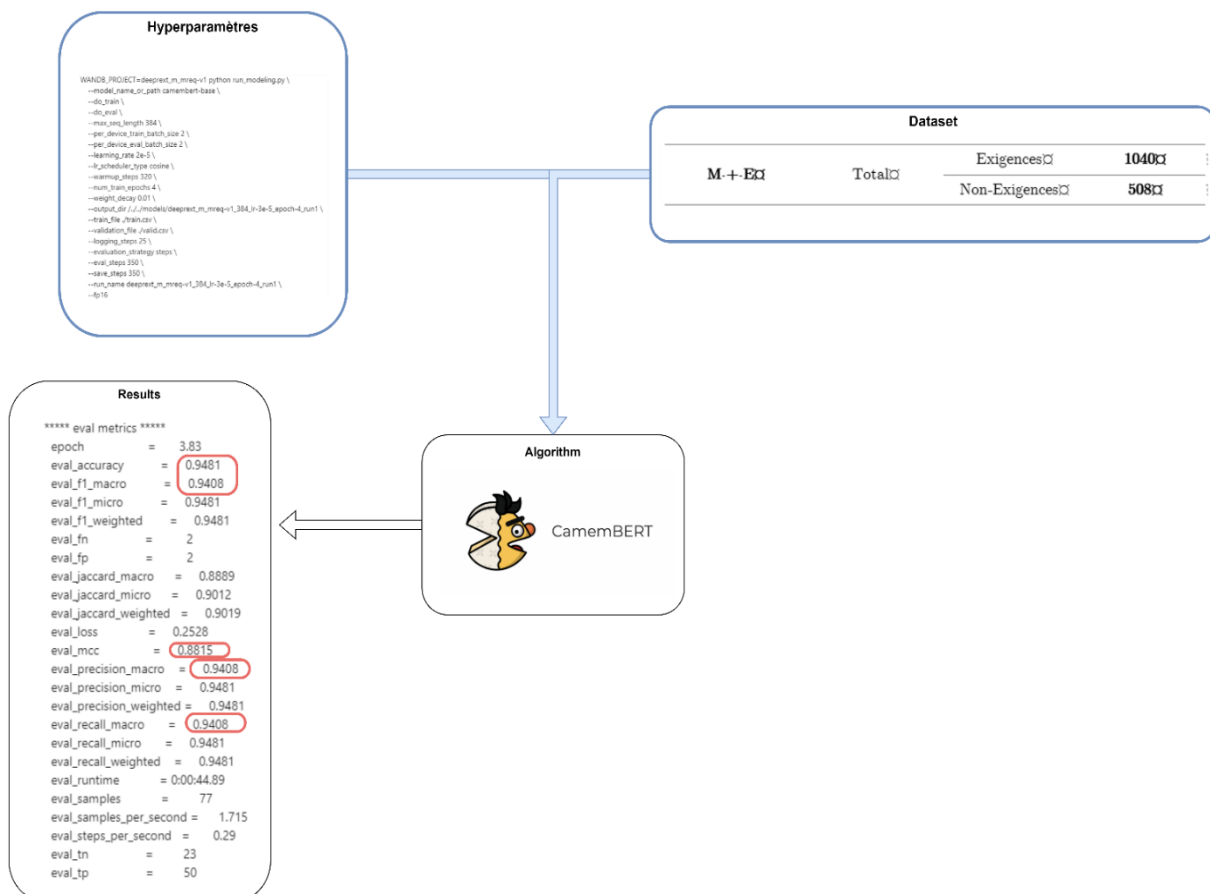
Hyperparamètres

WANDB_PROJECT=deeprext_m_mreq-v1 python run_modeling.py \
--model_name_or_path camembert-base \
--do_train \
--do_eval \
--max_seq_length 384 \
--per_device_train_batch_size 2 \
--per_device_eval_batch_size 2 \
--learning_rate 2e-5 \
--lr_scheduler_type cosine \
--warmup_steps 320 \
--num_train_epochs 4 \
--weight_decay 0.01 \
--output_dir ../../models/deeprext_m_mreq-v1_384_lr-3e-5_epoch-4_run1 \
--train_file ./train.csv \
--validation_file ./valid.csv \
--logging_steps 25 \
--evaluation_strategy steps \
--eval_steps 350 \
--save_steps 350 \
--run_name deeprext_m_mreq-v1_384_lr-3e-5_epoch-4_run1 \
--fp16

Dataset

| M·+·E¤ | Total¤ | Exigences¤ | 1040¤ |
|---|---|---|---|
| | | Non-Exigences¤ | 508¤ |

Results

***** eval metrics *****
epoch = 3.83
eval_accuracy = 0.9481
eval_f1_macro = 0.9408
eval_f1_micro = 0.9481
eval_f1_weighted = 0.9481
eval_fn = 2
eval_fp = 2
eval_jaccard_macro = 0.8889
eval_jaccard_micro = 0.9012
eval_jaccard_weighted = 0.9019
eval_loss = 0.2528
eval_mcc = 0.8815
eval_precision_macro = 0.9408
eval_precision_micro = 0.9481
eval_precision_weighted = 0.9481
eval_recall_macro = 0.9408
eval_recall_micro = 0.9481
eval_recall_weighted = 0.9481
eval_runtime = 0:00:44.89
eval_samples = 77
eval_samples_per_second = 1.715
eval_steps_per_second = 0.29
eval_tn = 23
eval_tp = 50

Algorithm

CamemBERT